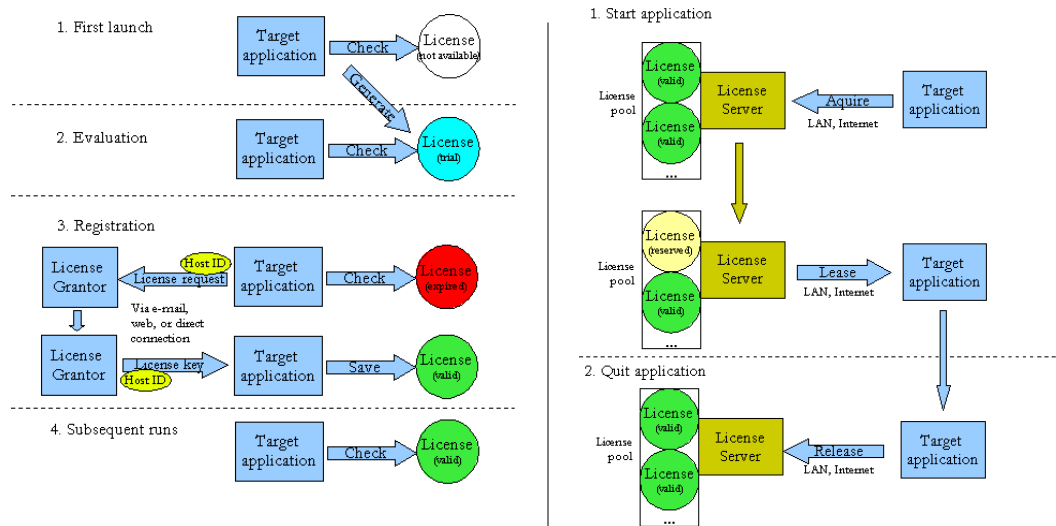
1. First launch

Target application

Check

License (not available)

Generate

2. Evaluation

Target application

Check

License (trial)

3. Registration

License Grantor

Host ID

License request

Target application

Check

License (expired)

Via e-mail, web, or direct connection

License Grantor

License key

Host ID

Target application

Save

License (valid)

4. Subsequent runs

Target application

Check

License (valid)

1. Start application

License pool

License (valid)

License (valid)

...

License Server

Aquire

LAN, Internet

Target application

License pool

License (reserved)

License (valid)

...

License Server

Lease

LAN, Internet

Target application

2. Quit application

License pool

License (valid)

License (valid)

...

License Server

Release

LAN, Internet

Target application